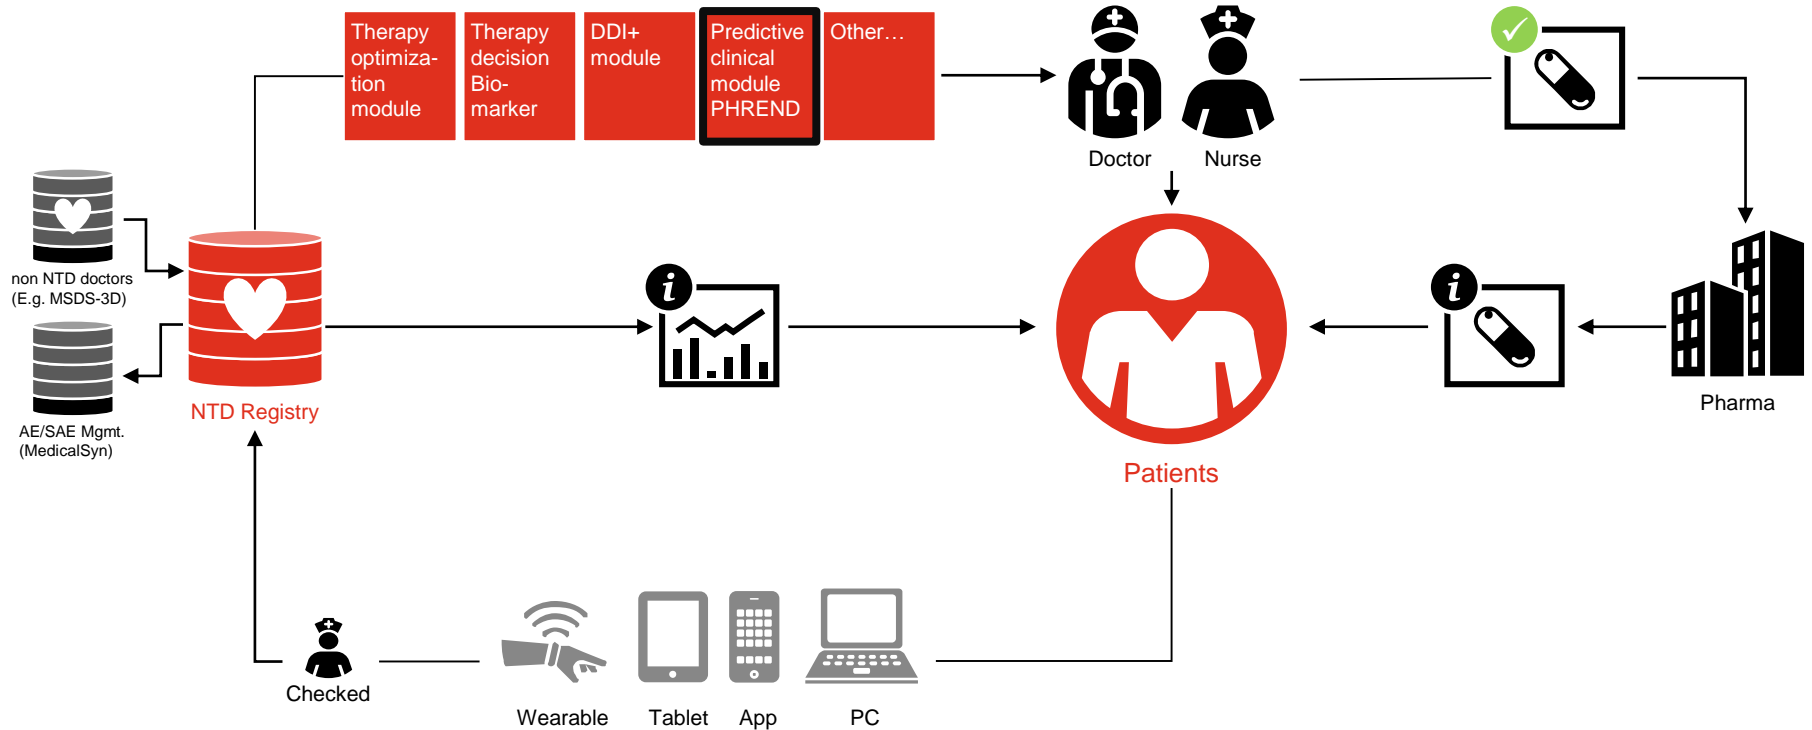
Therapy optimization module

Therapy decision Biomarker

DDI+ module

Predictive clinical module PHREND

Other…

Doctor

Nurse

non NTD doctors (E.g. MSDS-3D)

AE/SAE Mgmt. (MedicalSyn)

NTD Registry

Patients

Pharma

Checked

Wearable

Tablet

App

PC